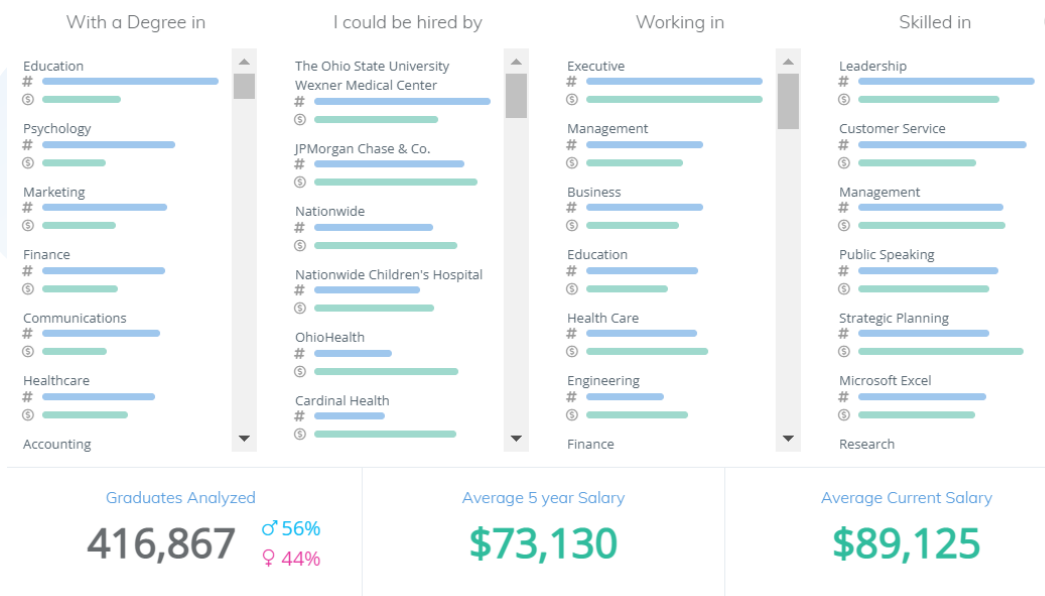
With a Degree in

Education
#
$

Psychology
#
$

Marketing
#
$

Finance
#
$

Communications
#
$

Healthcare
#
$

Accounting

I could be hired by

The Ohio State University Wexner Medical Center
#
$

JPMorgan Chase & Co.
#
$

Nationwide
#
$

Nationwide Children's Hospital
#
$

OhioHealth
#
$

Cardinal Health
#
$

Working in

Executive
#
$

Management
#
$

Business
#
$

Education
#
$

Health Care
#
$

Engineering
#
$

Finance

Skilled in

Leadership
#
$

Customer Service
#
$

Management
#
$

Public Speaking
#
$

Strategic Planning
#
$

Microsoft Excel
#
$

Research

Graduates Analyzed
416,867
♂ 56%
♀ 44%

Average 5 year Salary
$73,130

Average Current Salary
$89,125